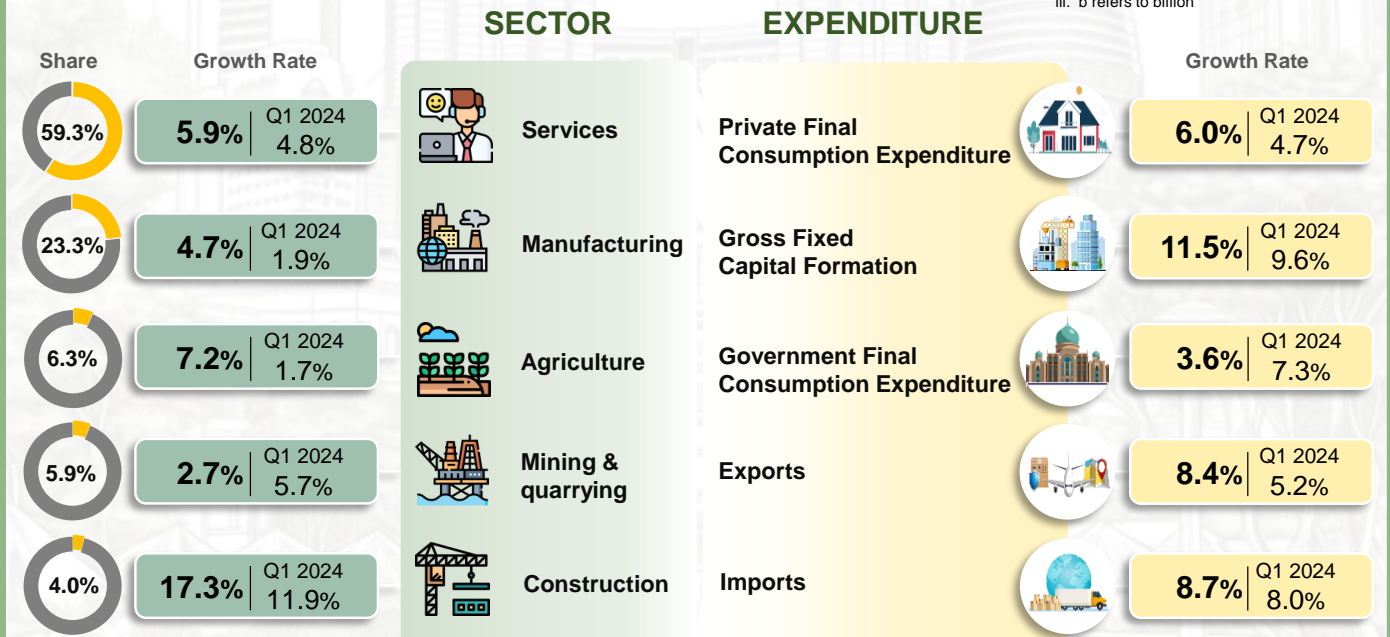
iii. b refers to billion

SECTOR

EXPENDITURE

Share

Growth Rate

59.3%
5.9% Q1 2024 4.8%
Services

23.3%
4.7% Q1 2024 1.9%
Manufacturing

6.3%
7.2% Q1 2024 1.7%
Agriculture

5.9%
2.7% Q1 2024 5.7%
Mining & quarrying

4.0%
17.3% Q1 2024 11.9%
Construction

Growth Rate

Private Final Consumption Expenditure
6.0% Q1 2024 4.7%

Gross Fixed Capital Formation
11.5% Q1 2024 9.6%

Government Final Consumption Expenditure
3.6% Q1 2024 7.3%

Exports
8.4% Q1 2024 5.2%

Imports
8.7% Q1 2024 8.0%